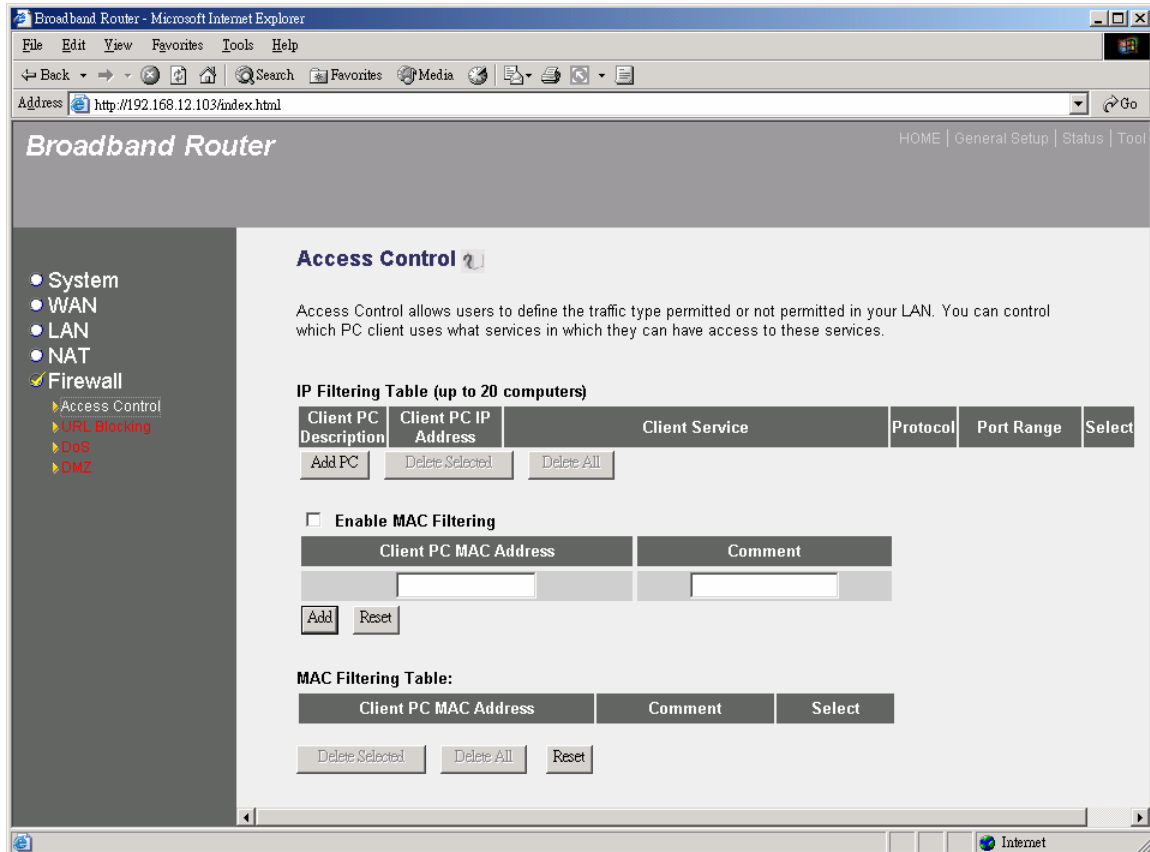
Broadband Router - Microsoft Internet Explorer

File Edit View Favorites Tools Help

Back Search Favorites Media

Address http://192.168.12.103/index.html Go

Broadband Router

HOME | General Setup | Status | Tool

System
WAN
LAN
NAT
Firewall
Access Control
URL Blocking
DoS
DMZ

Access Control

Access Control allows users to define the traffic type permitted or not permitted in your LAN. You can control which PC client uses what services in which they can have access to these services.

IP Filtering Table (up to 20 computers)

| Client PC Description | Client PC IP Address | Client Service | Protocol | Port Range | Select |
|---|---|---|---|---|---|

Add PC Delete Selected Delete All

Enable MAC Filtering

| Client PC MAC Address | Comment |
|---|---|
| | |

Add Reset

MAC Filtering Table:

| Client PC MAC Address | Comment | Select |
|---|---|---|

Delete Selected Delete All Reset

Internet